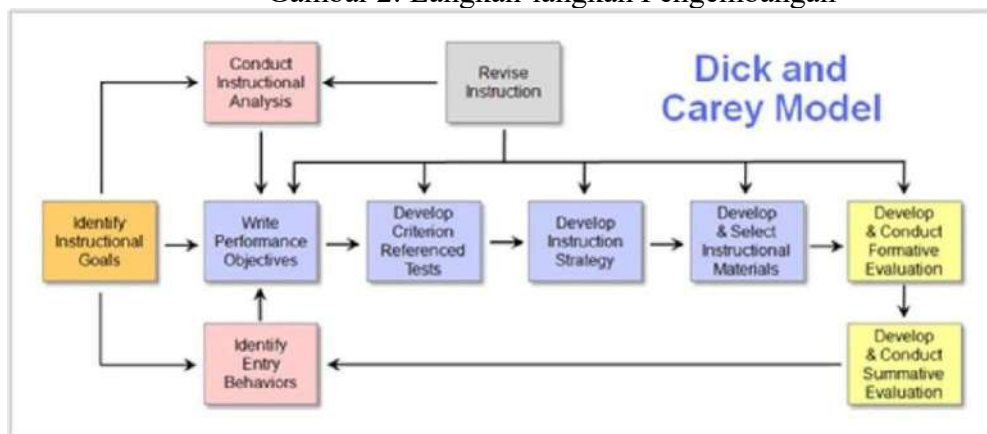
Gambar 2. Langkah-langkah Pengembangan

Conduct Instructional Analysis

Revise Instruction

Dick and Carey Model

Identify Instructional Goals

Write Performance Objectives

Develop Criterion Referenced Tests

Develop Instruction Strategy

Develop & Select Instructional Materials

Develop & Conduct Formative Evaluation

Identify Entry Behaviors

Develop & Conduct Summative Evaluation